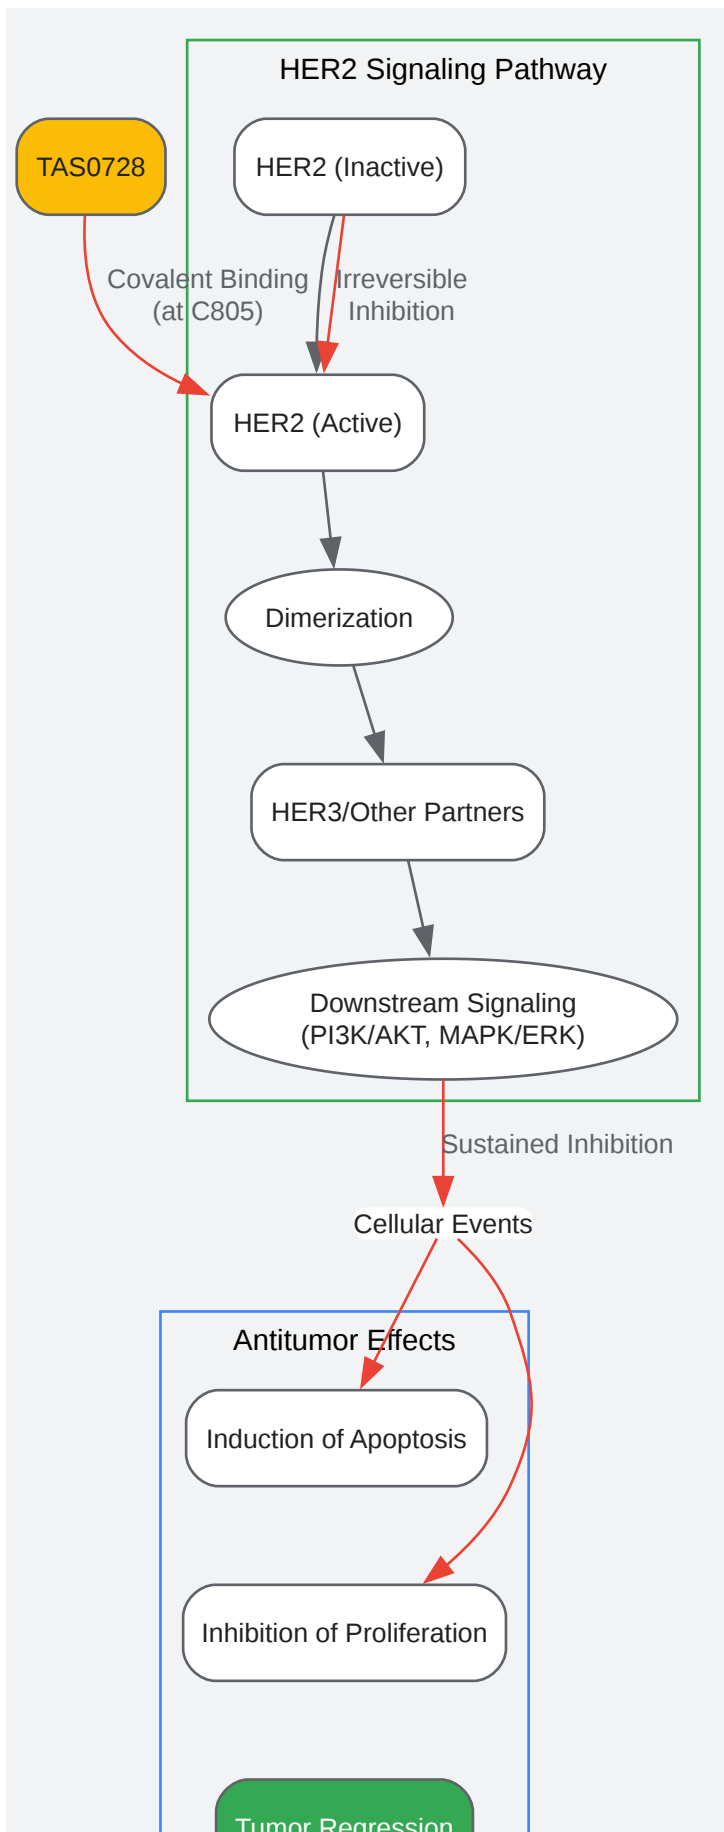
HER2 Signaling Pathway

TAS0728

HER2 (Inactive)

Covalent Binding (at C805)

Irreversible Inhibition

HER2 (Active)

Dimerization

HER3/Other Partners

Downstream Signaling (PI3K/AKT, MAPK/ERK)

Sustained Inhibition

Cellular Events

Antitumor Effects

Induction of Apoptosis

Inhibition of Proliferation

Tumor Regression